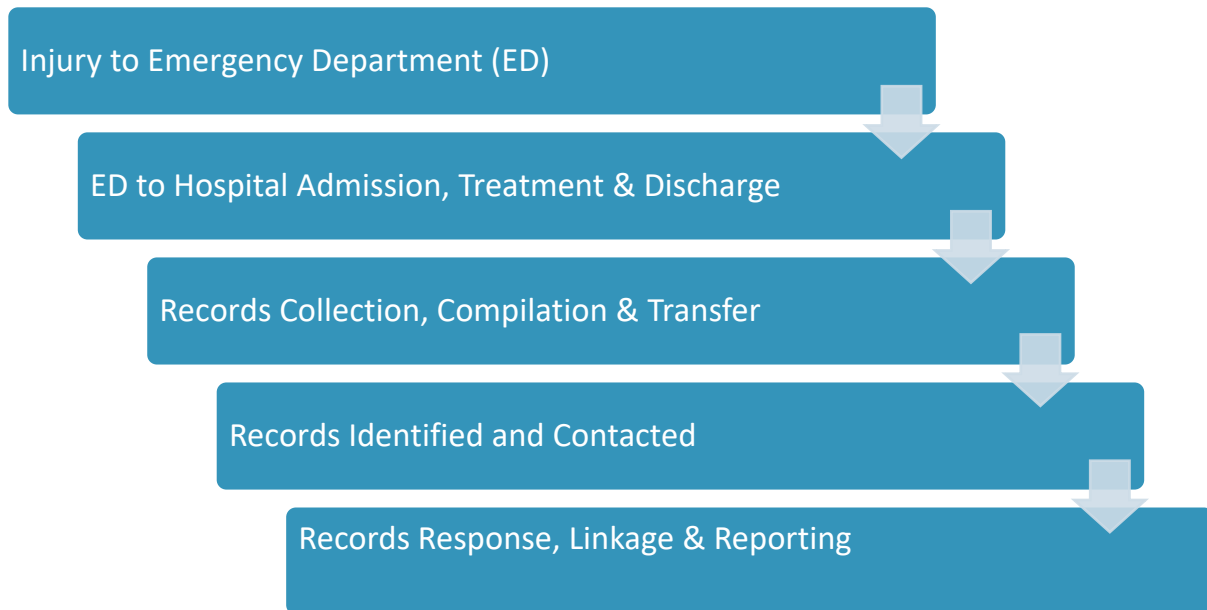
Injury to Emergency Department (ED)

ED to Hospital Admission, Treatment & Discharge

Records Collection, Compilation & Transfer

Records Identified and Contacted

Records Response, Linkage & Reporting